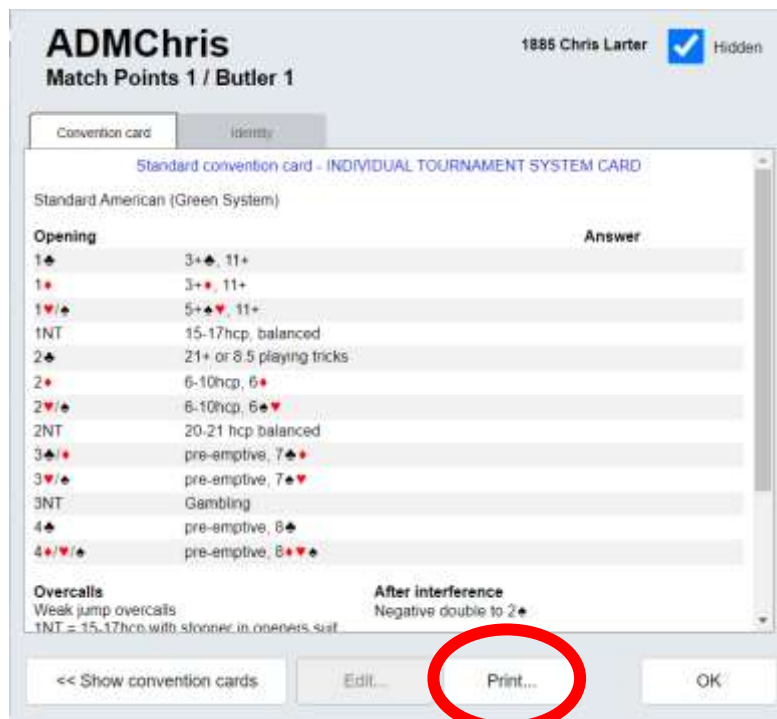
ADMChris
Match Points 1 / Butler 1

1885 Chris Larter Hidden

Convention card | Identity

Standard convention card - INDIVIDUAL TOURNAMENT SYSTEM CARD

Standard American (Green System)

| Opening | | Answer |
|---|---|---|
| 1♣ | 3+♣, 11+ | |
| 1♦ | 3+♦, 11+ | |
| 1♥/♠ | 5+♠♥, 11+ | |
| 1NT | 15-17hcp, balanced | |
| 2♣ | 21+ or 8.5 playing tricks | |
| 2♦ | 6-10hcp, 6♦ | |
| 2♥/♠ | 6-10hcp, 6♠♥ | |
| 2NT | 20-21 hcp balanced | |
| 3♣/♦ | pre-emptive, 7♣♦ | |
| 3♥/♠ | pre-emptive, 7♠♥ | |
| 3NT | Gambling | |
| 4♣ | pre-emptive, 8♣ | |
| 4♦/♥/♠ | pre-emptive, 8♦♥♠ | |

Overcalls
Weak jump overcalls
1NT = 15-17hcp with stopper in openers suit

After interference
Negative double to 2♠

<< Show convention cards | Edit... | Print... | OK